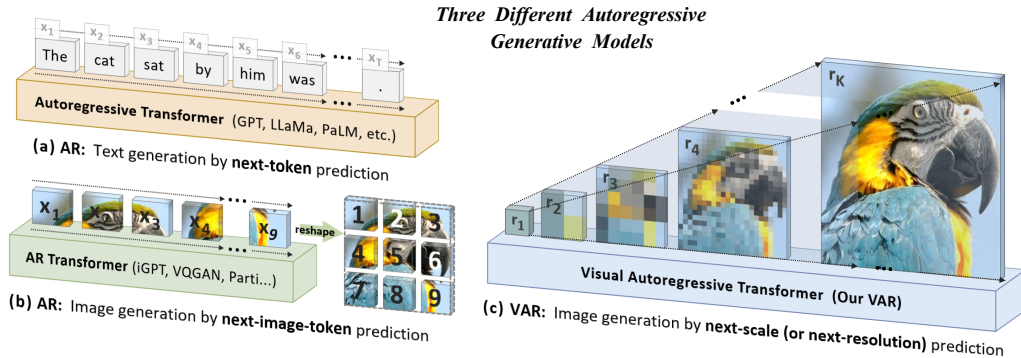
Three Different Autoregressive Generative Models

$x_1$ $x_2$ $x_3$ $x_4$ $x_5$ $x_6$ … $x_T$

The cat sat by him was … .

Autoregressive Transformer (GPT, LLaMa, PaLM, etc.)

(a) AR: Text generation by next-token prediction

$x_1$ $x_2$ $x_3$ $x_4$ … $x_9$

reshape

1 2 3
4 5 6
7 8 9

AR Transformer (iGPT, VQGAN, Parti...)

(b) AR: Image generation by next-image-token prediction

$r_1$ $r_2$ $r_3$ $r_4$ … $r_K$

Visual Autoregressive Transformer (Our VAR)

(c) VAR: Image generation by next-scale (or next-resolution) prediction